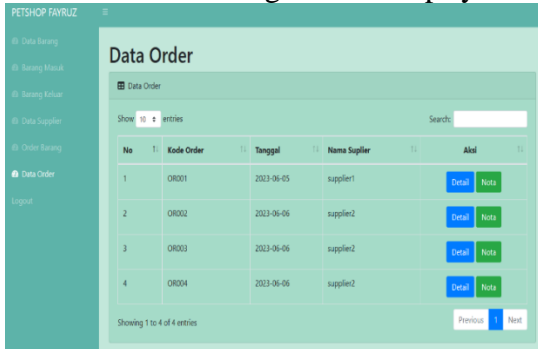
PETSHOP FAYRUZ
≡
Data Barang
Barang Masuk
Barang Keluar
Data Supplier
Order Barang
Data Order
Logout

Data Order

Data Order

Show 10 entries

Search:

| No | Kode Order | Tanggal | Nama Suplier | Aksi |
|---|---|---|---|---|
| 1 | OR001 | 2023-06-05 | supplier1 | Detail Nota |
| 2 | OR002 | 2023-06-06 | supplier2 | Detail Nota |
| 3 | OR003 | 2023-06-06 | supplier2 | Detail Nota |
| 4 | OR004 | 2023-06-06 | supplier2 | Detail Nota |

Showing 1 to 4 of 4 entries

Previous 1 Next